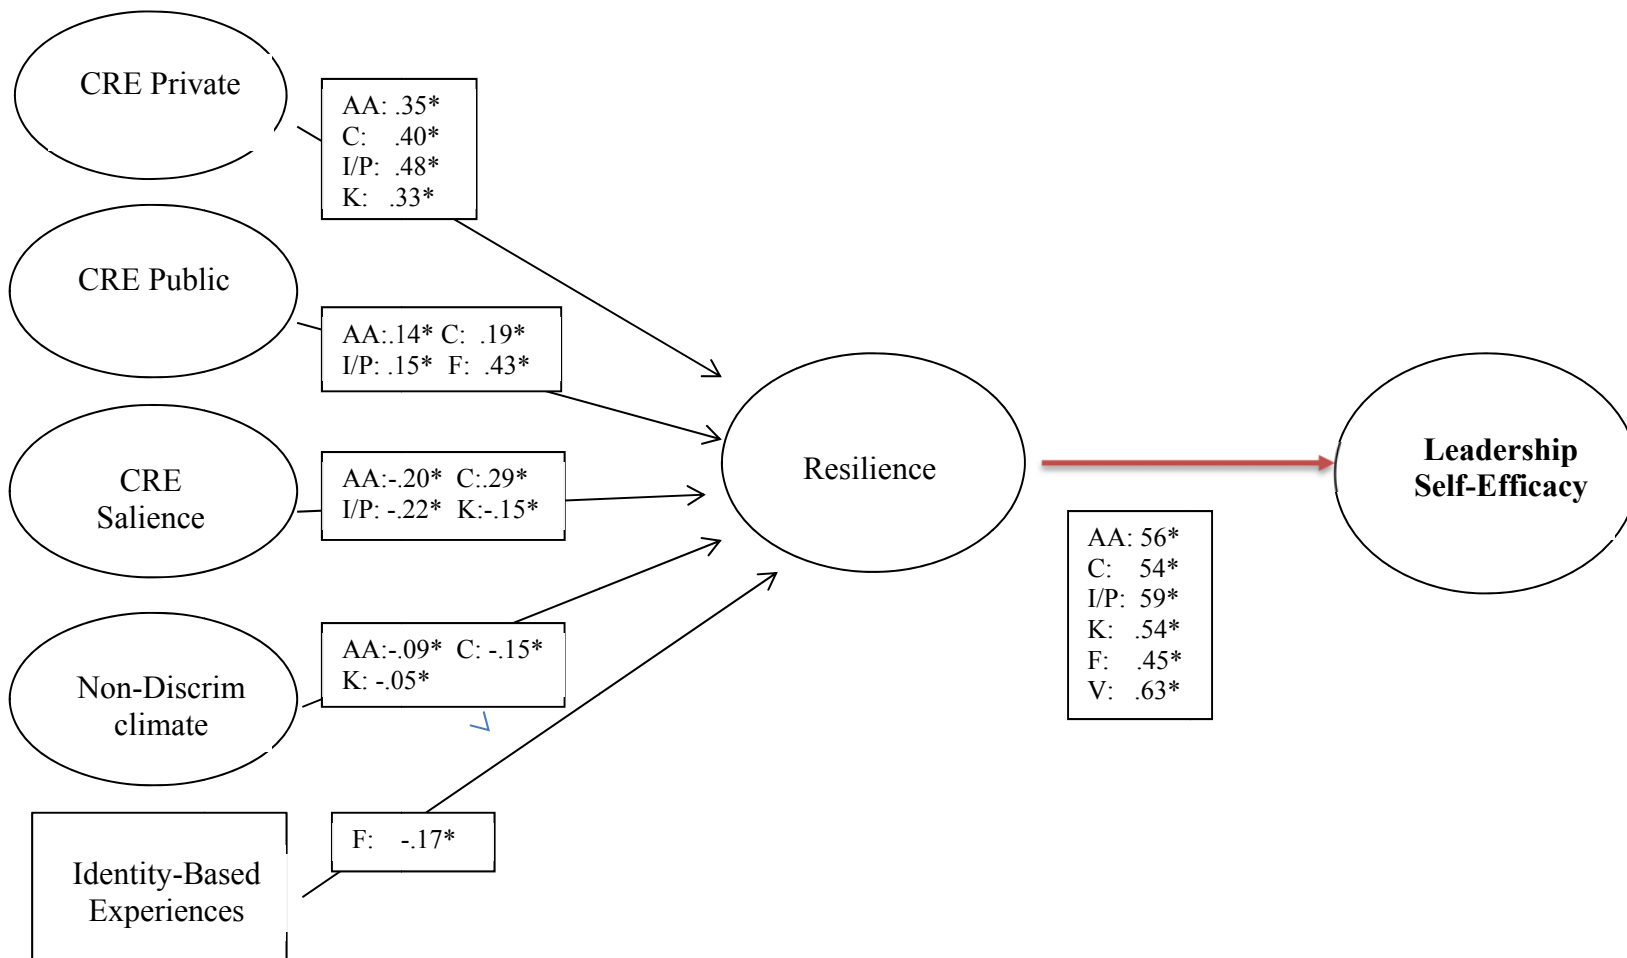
CRE Private

AA: .35*
C: .40*
I/P: .48*
K: .33*

CRE Public

AA:.14* C: .19*
I/P: .15* F: .43*

CRE Salience

AA:-.20* C:.29*
I/P: -.22* K:-.15*

Non-Discrim climate

AA:-.09* C: -.15*
K: -.05*

Identity-Based Experiences

F: -.17*

Resilience

Leadership Self-Efficacy

AA: 56*
C: 54*
I/P: 59*
K: .54*
F: .45*
V: .63*